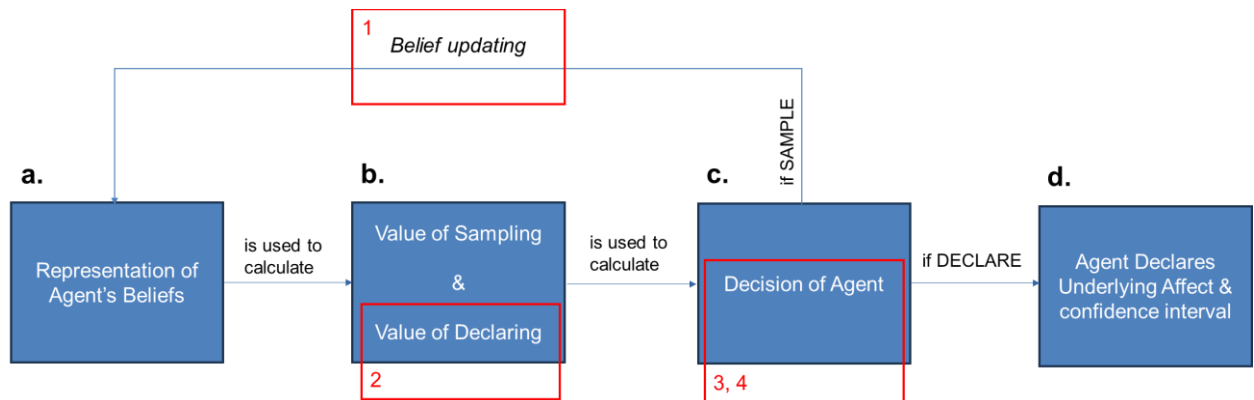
1
Belief updating

if SAMPLE

a.
Representation of Agent's Beliefs

is used to calculate

b.
Value of Sampling
&
Value of Declaring
2

is used to calculate

c.
Decision of Agent
3, 4

if DECLARE

d.
Agent Declares Underlying Affect & confidence interval